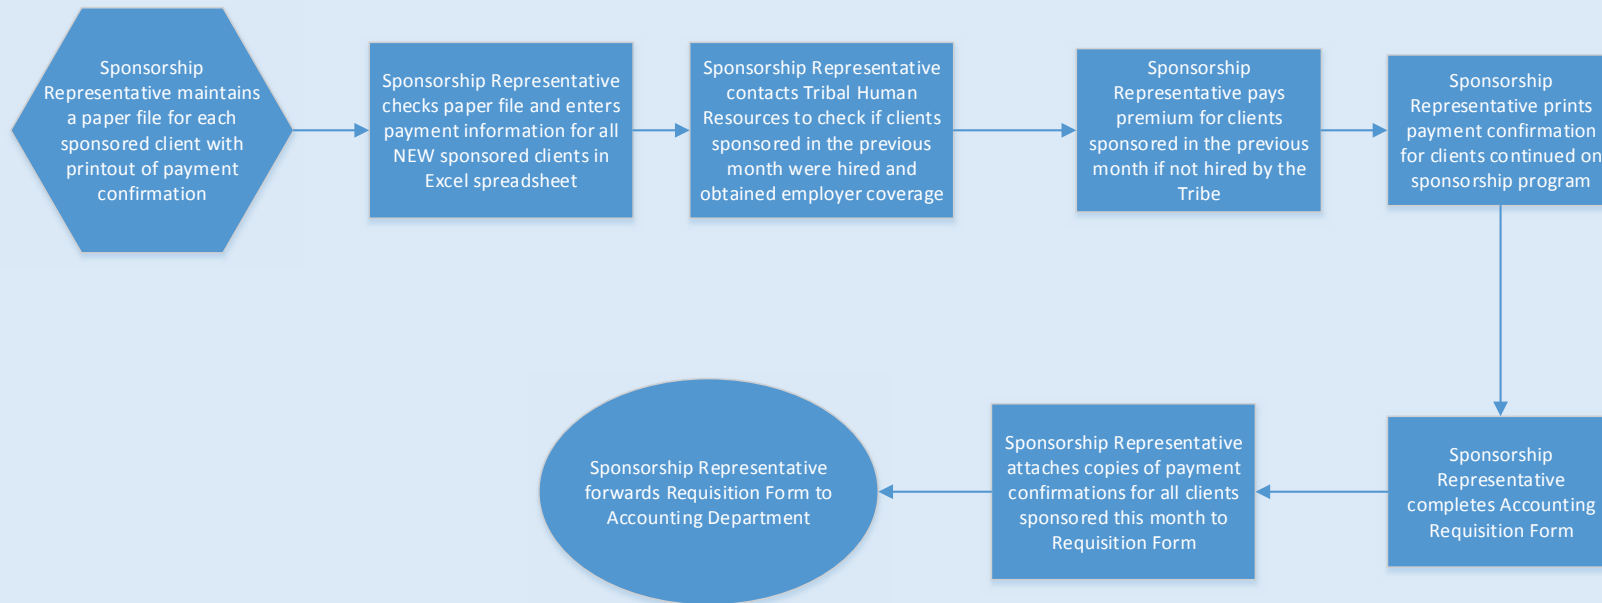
Sponsorship Representative maintains a paper file for each sponsored client with printout of payment confirmation

Sponsorship Representative checks paper file and enters payment information for all NEW sponsored clients in Excel spreadsheet

Sponsorship Representative contacts Tribal Human Resources to check if clients sponsored in the previous month were hired and obtained employer coverage

Sponsorship Representative pays premium for clients sponsored in the previous month if not hired by the Tribe

Sponsorship Representative prints payment confirmation for clients continued on sponsorship program

Sponsorship Representative completes Accounting Requisition Form

Sponsorship Representative attaches copies of payment confirmations for all clients sponsored this month to Requisition Form

Sponsorship Representative forwards Requisition Form to Accounting Department